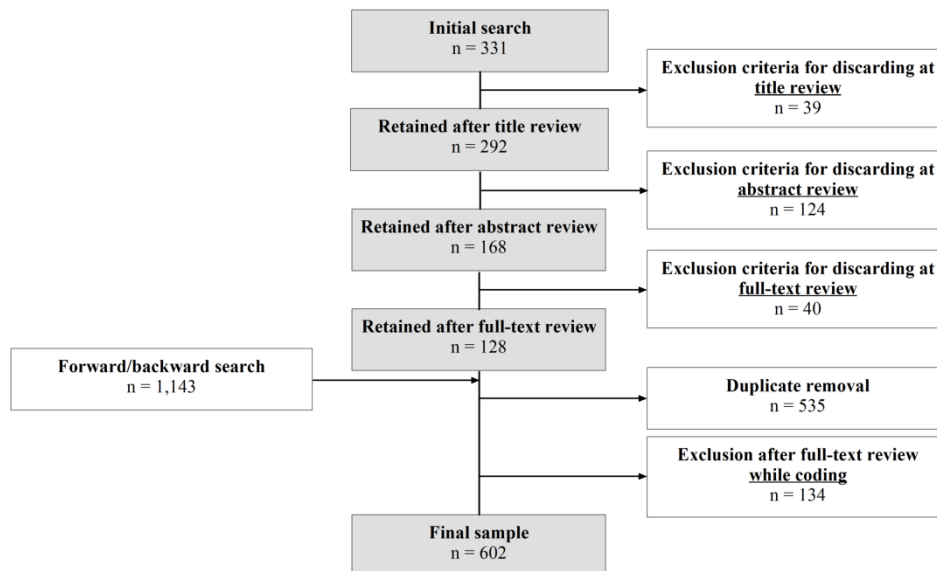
Initial search
n = 331

Exclusion criteria for discarding at title review
n = 39

Retained after title review
n = 292

Exclusion criteria for discarding at abstract review
n = 124

Retained after abstract review
n = 168

Exclusion criteria for discarding at full-text review
n = 40

Retained after full-text review
n = 128

Forward/backward search
n = 1,143

Duplicate removal
n = 535

Exclusion after full-text review while coding
n = 134

Final sample
n = 602